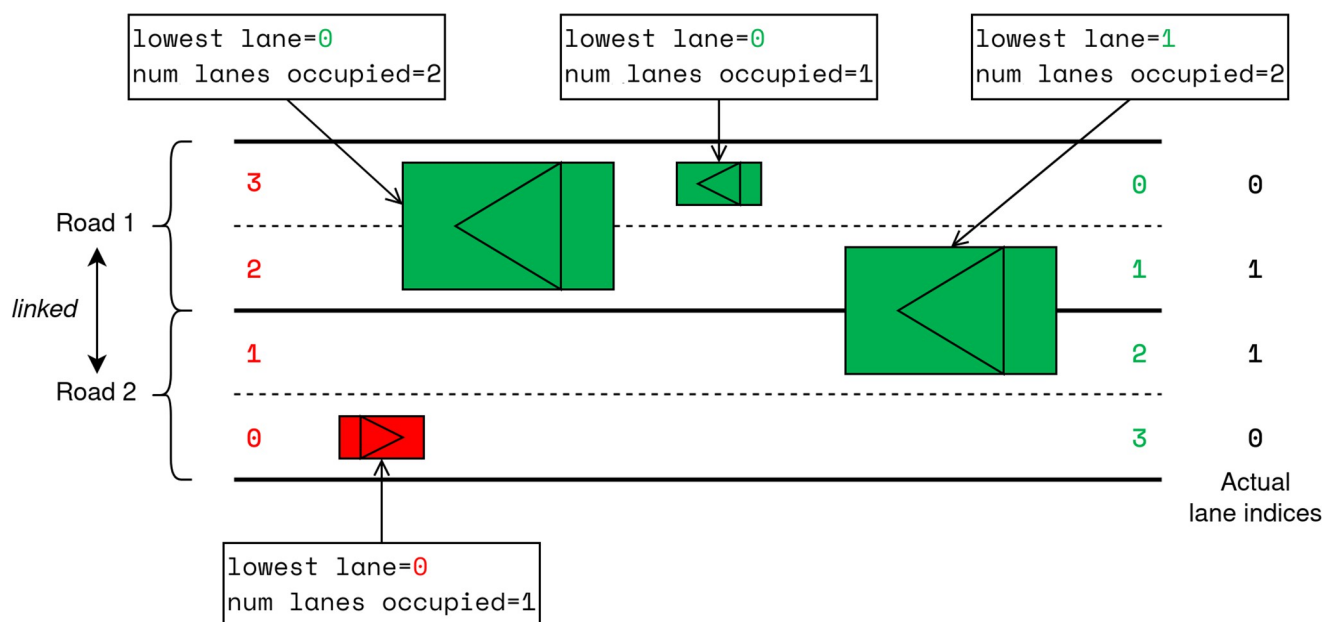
lowest lane=0
num lanes occupied=2

lowest lane=0
num lanes occupied=1

lowest lane=1
num lanes occupied=2

Road 1

linked

Road 2

| 3 | 0 | 0 |
|---|---|---|
| 2 | 1 | 1 |
| 1 | 2 | 1 |
| 0 | 3 | 0 |

Actual lane indices

lowest lane=0
num lanes occupied=1